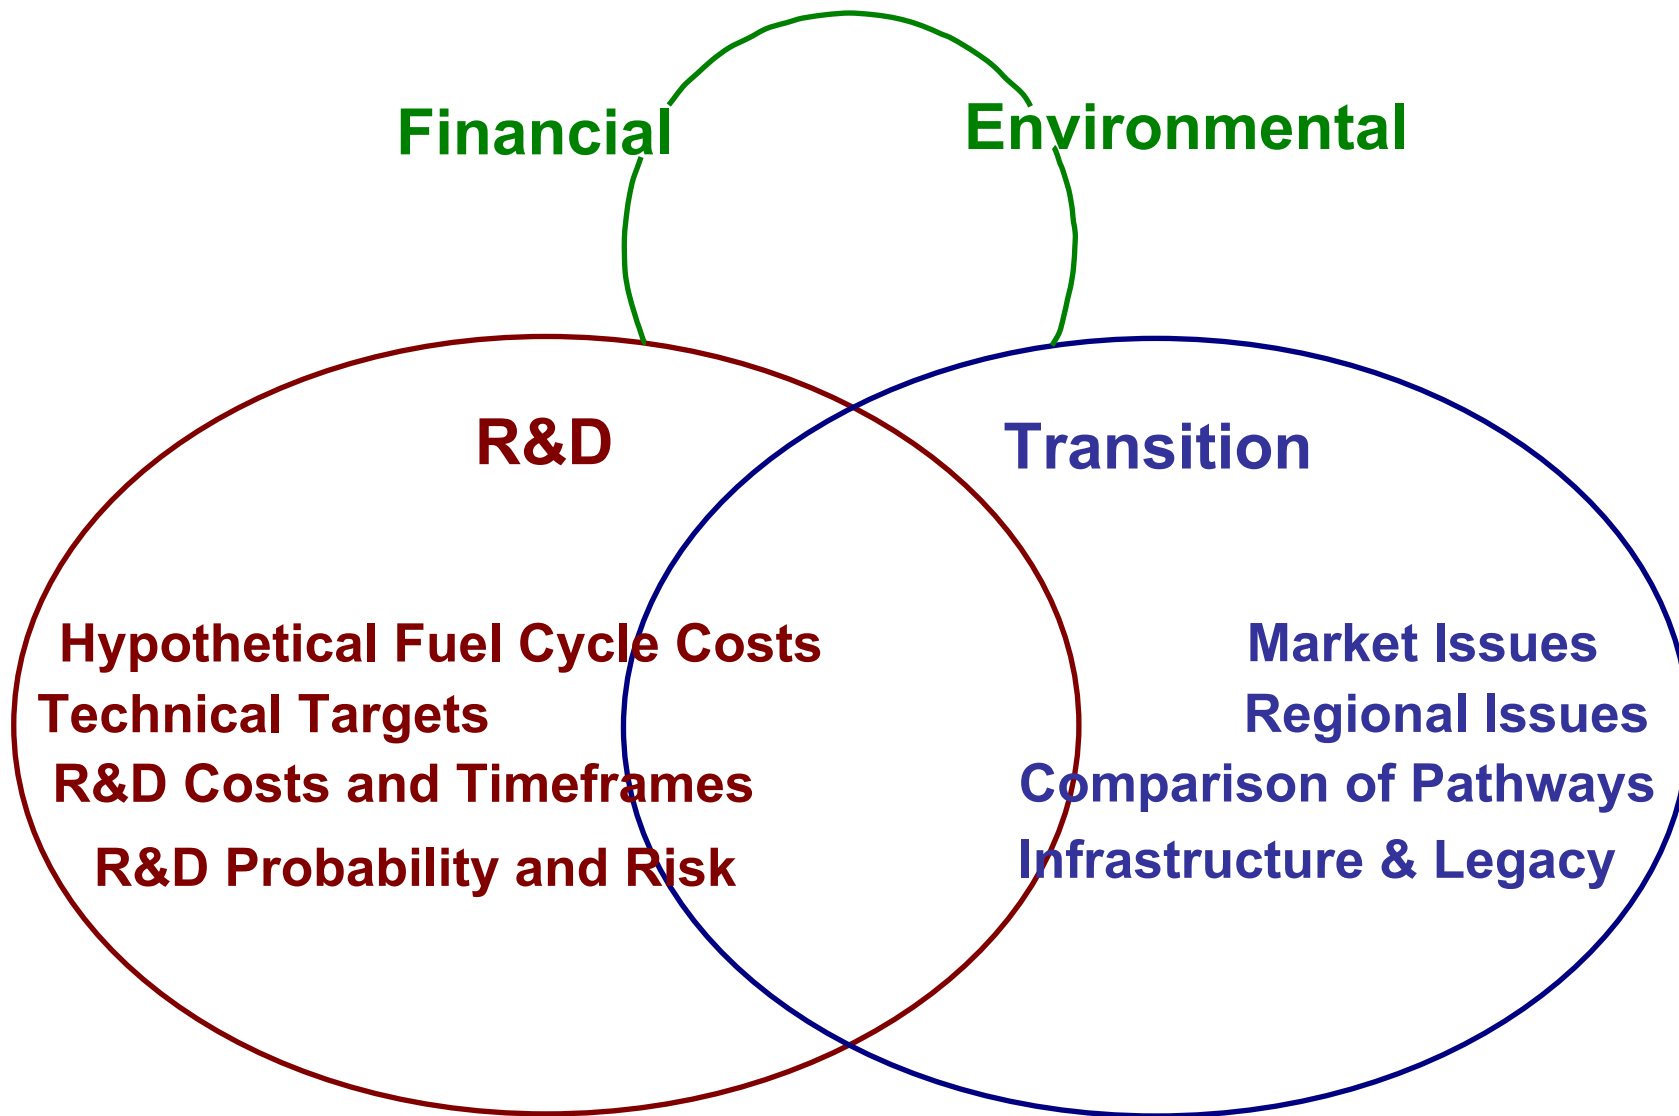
Financial

Environmental

R&D

Transition

Hypothetical Fuel Cycle Costs
Technical Targets
R&D Costs and Timeframes
R&D Probability and Risk

Market Issues
Regional Issues
Comparison of Pathways
Infrastructure & Legacy